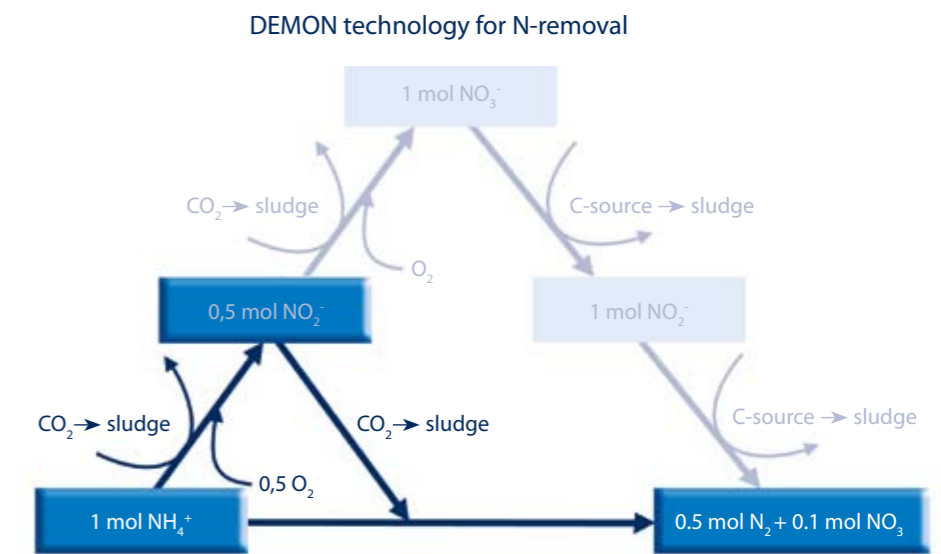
DEMON technology for N-removal

1 mol $NO_3^-$

$CO_2$ → sludge

C-source → sludge

$O_2$

0,5 mol $NO_2^-$

1 mol $NO_2^-$

C-source → sludge

$CO_2$ → sludge

$CO_2$ → sludge

0,5 $O_2$

1 mol $NH_4^+$

0.5 mol $N_2$ + 0.1 mol $NO_3$